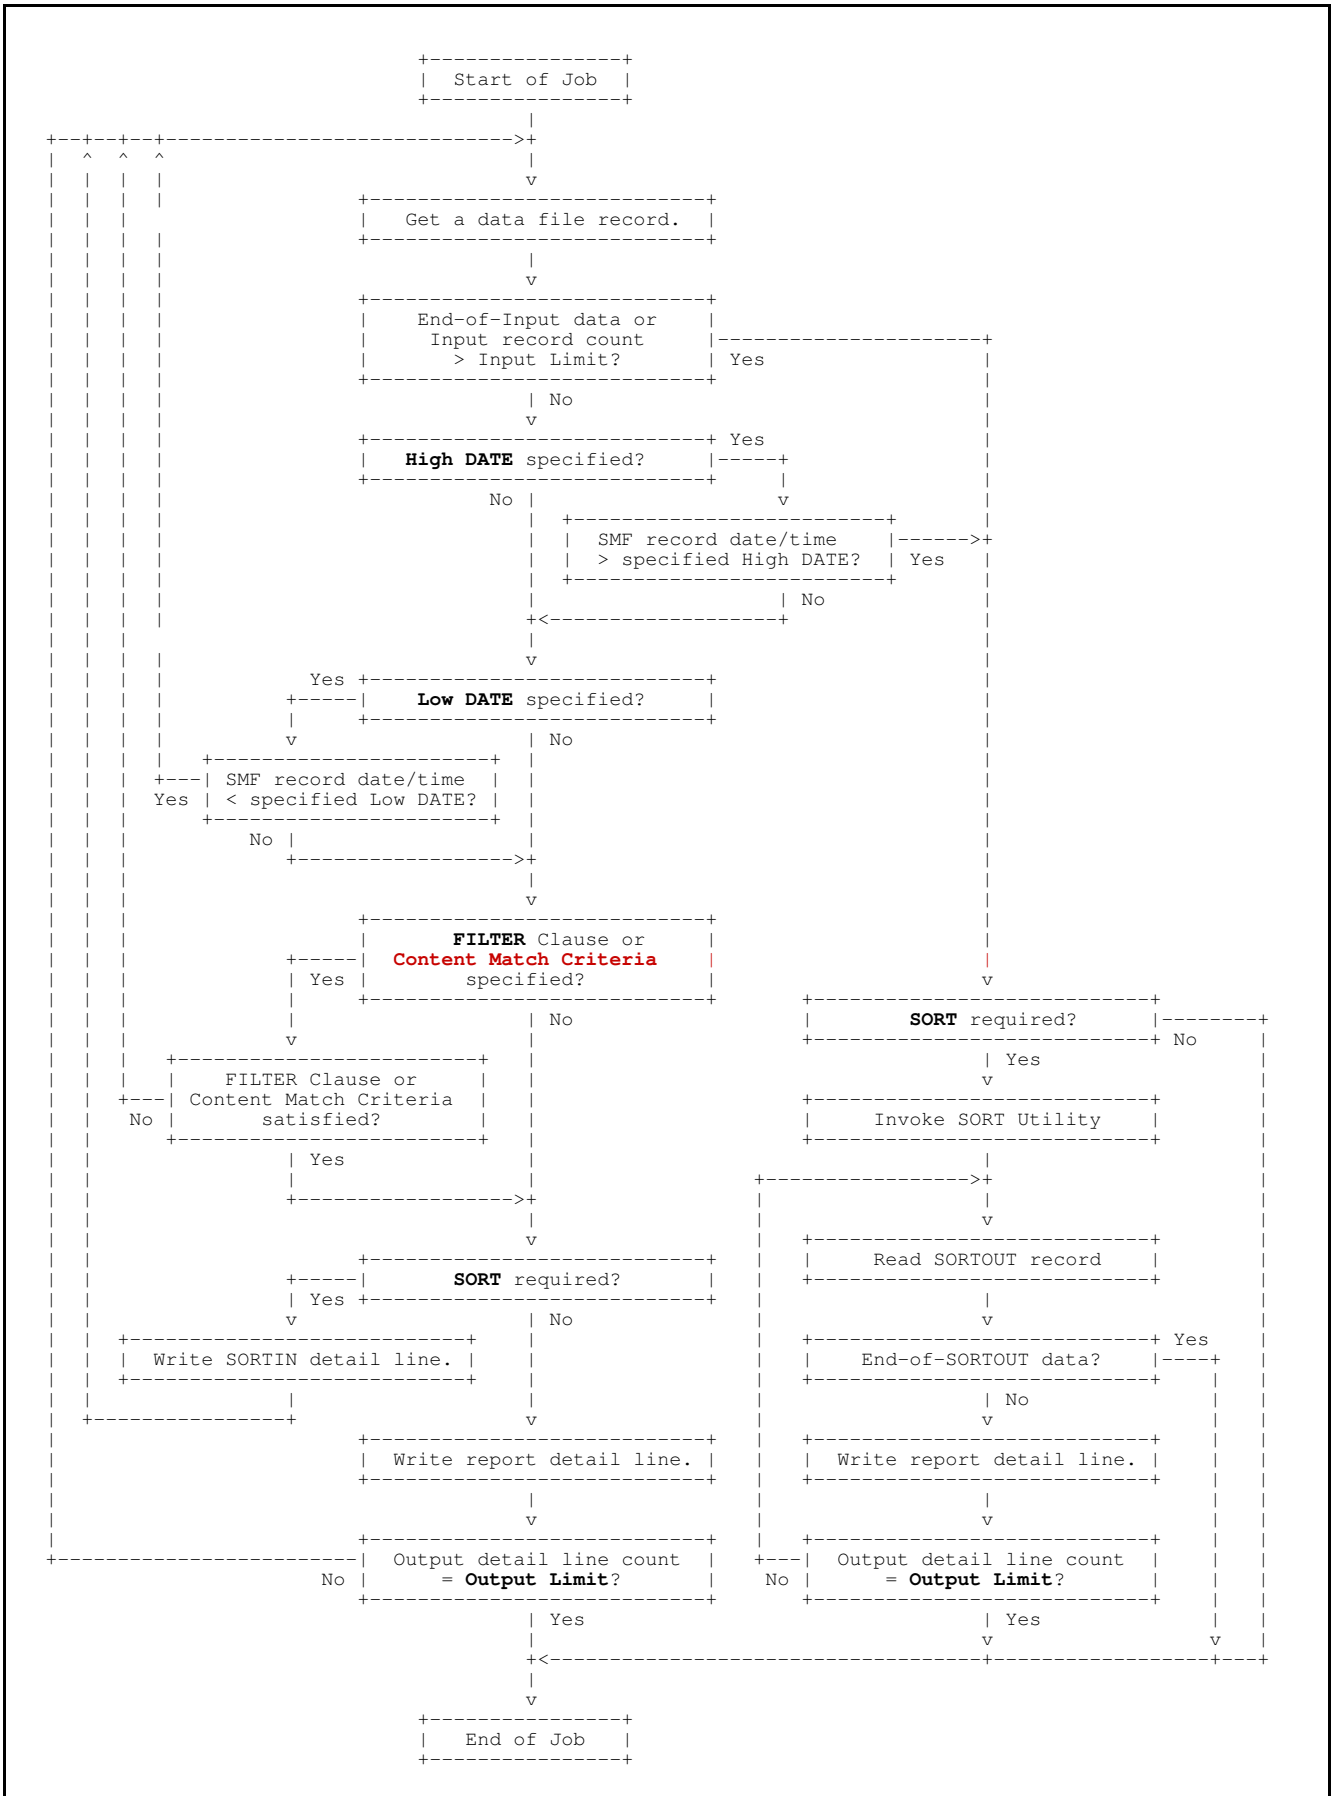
Start of Job

Get a data file record.

End-of-Input data or Input record count > Input Limit?

Yes

No

High DATE specified?

Yes

No

SMF record date/time > specified High DATE?

Yes

No

Yes

Low DATE specified?

No

SMF record date/time < specified Low DATE?

Yes

No

FILTER Clause or Content Match Criteria specified?

Yes

No

SORT required?

No

Yes

FILTER Clause or Content Match Criteria satisfied?

No

Yes

Invoke SORT Utility

Read SORTOUT record

SORT required?

Yes

No

Write SORTIN detail line.

End-of-SORTOUT data?

Yes

No

Write report detail line.

Write report detail line.

Output detail line count = Output Limit?

No

Output detail line count = Output Limit?

No

Yes

Yes

End of Job